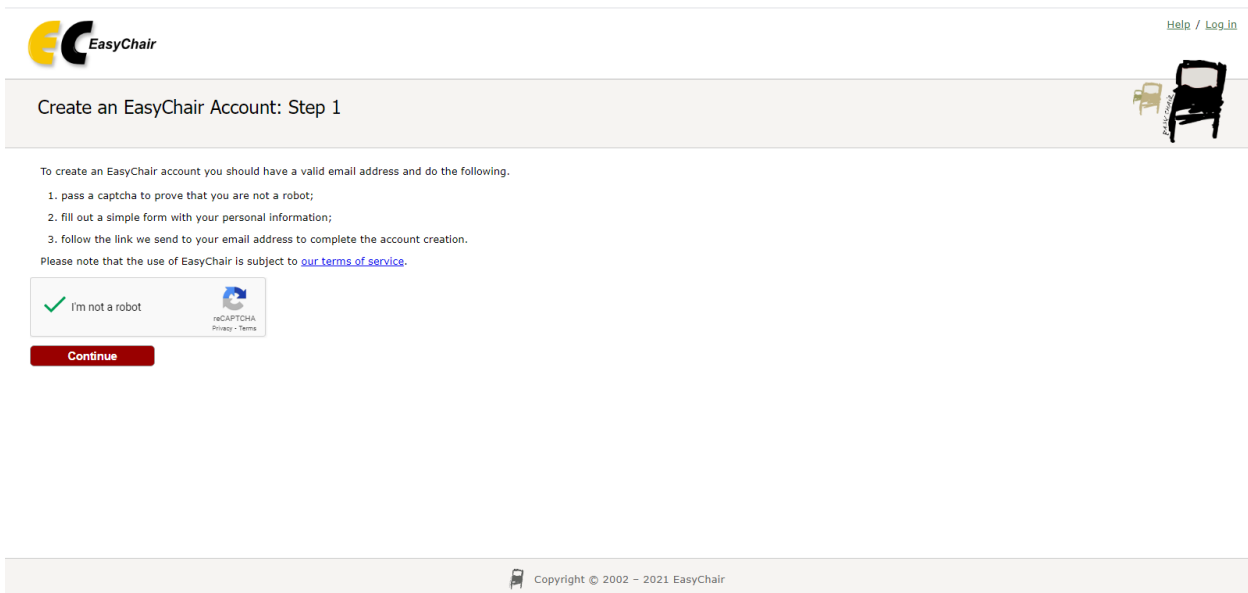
EasyChair

Help / Log in

Create an EasyChair Account: Step 1

To create an EasyChair account you should have a valid email address and do the following.

1. pass a captcha to prove that you are not a robot;
2. fill out a simple form with your personal information;
3. follow the link we send to your email address to complete the account creation.

Please note that the use of EasyChair is subject to our terms of service.

I'm not a robot

reCAPTCHA
Privacy - Terms

Continue

Copyright © 2002 – 2021 EasyChair